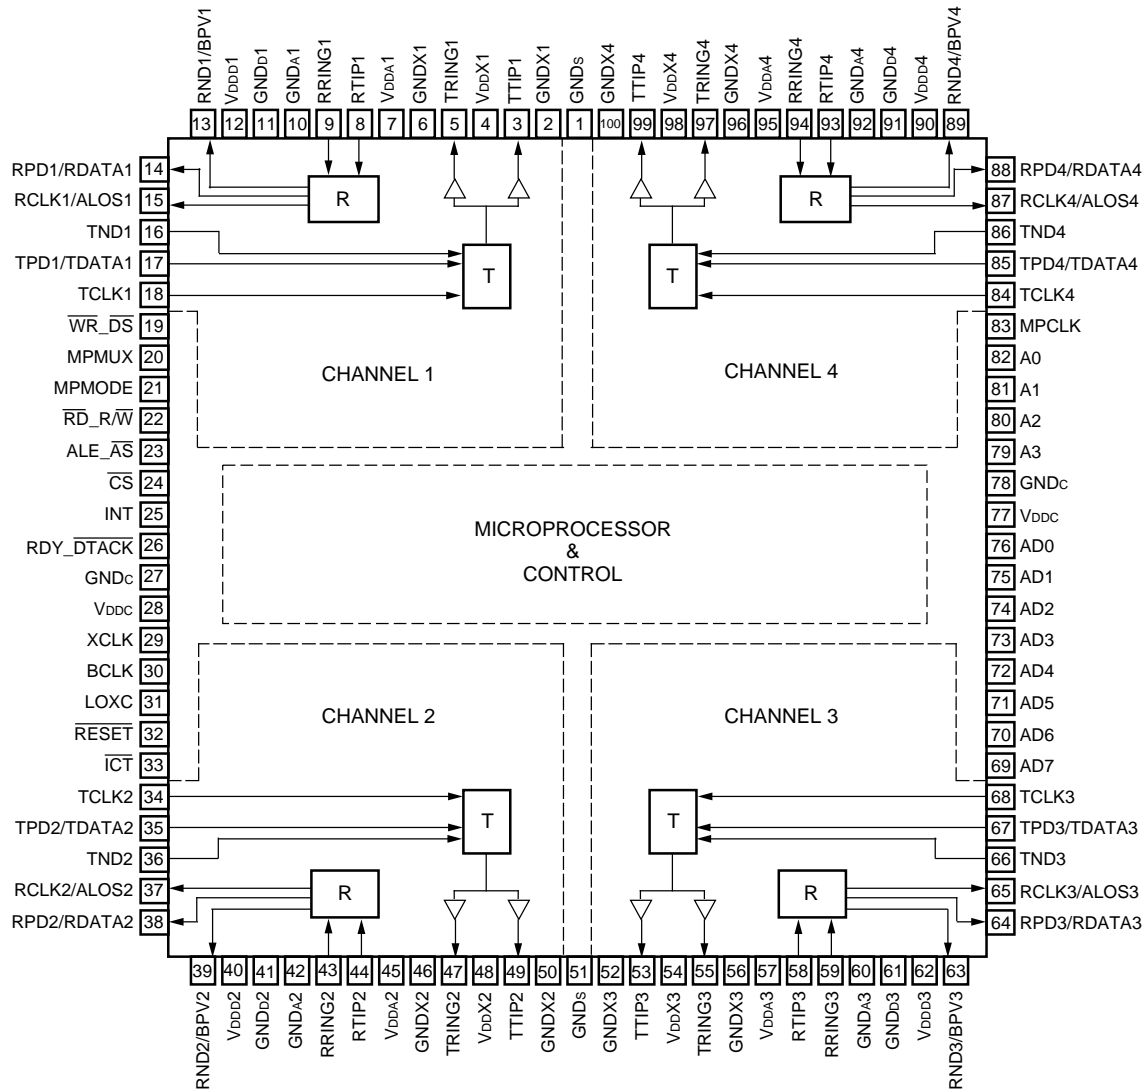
RND1/BPV1 13
VDDD1 12
GNDD1 11
GNDA1 10
RRING1 9
RTIP1 8
VDDA1 7
GNDX1 6
TRING1 5
VDDX1 4
TTIP1 3
GNDX1 2
GNDS 1
GNDX4 100
TTIP4 99
VDDX4 98
TRING4 97
GNDX4 96
VDDA4 95
RRING4 94
RTIP4 93
GNDA4 92
GNDD4 91
VDDD4 90
RND4/BPV4 89

RPD1/RDATA1 14
RCLK1/ALOS1 15
TND1 16
TPD1/TDATA1 17
TCLK1 18
$\overline{WR}$_$\overline{DS}$ 19
MPMUX 20
MPMODE 21
$\overline{RD}$_R/$\overline{W}$ 22
ALE_$\overline{AS}$ 23
$\overline{CS}$ 24
INT 25
RDY_$\overline{DTACK}$ 26
GNDC 27
VDDC 28
XCLK 29
BCLK 30
LOXC 31
$\overline{RESET}$ 32
$\overline{ICT}$ 33
TCLK2 34
TPD2/TDATA2 35
TND2 36
RCLK2/ALOS2 37
RPD2/RDATA2 38

88 RPD4/RDATA4
87 RCLK4/ALOS4
86 TND4
85 TPD4/TDATA4
84 TCLK4
83 MPCLK
82 A0
81 A1
80 A2
79 A3
78 GNDC
77 VDDC
76 AD0
75 AD1
74 AD2
73 AD3
72 AD4
71 AD5
70 AD6
69 AD7
68 TCLK3
67 TPD3/TDATA3
66 TND3
65 RCLK3/ALOS3
64 RPD3/RDATA3

R
T
R
T
CHANNEL 1
CHANNEL 4
MICROPROCESSOR
&
CONTROL
CHANNEL 2
CHANNEL 3
T
R
T
R

39 RND2/BPV2
40 VDDD2
41 GNDD2
42 GNDA2
43 RRING2
44 RTIP2
45 VDDA2
46 GNDX2
47 TRING2
48 VDDX2
49 TTIP2
50 GNDX2
51 GNDS
52 GNDX3
53 TTIP3
54 VDDX3
55 TRING3
56 GNDX3
57 VDDA3
58 RTIP3
59 RRING3
60 GNDA3
61 GNDD3
62 VDDD3
63 RND3/BPV3